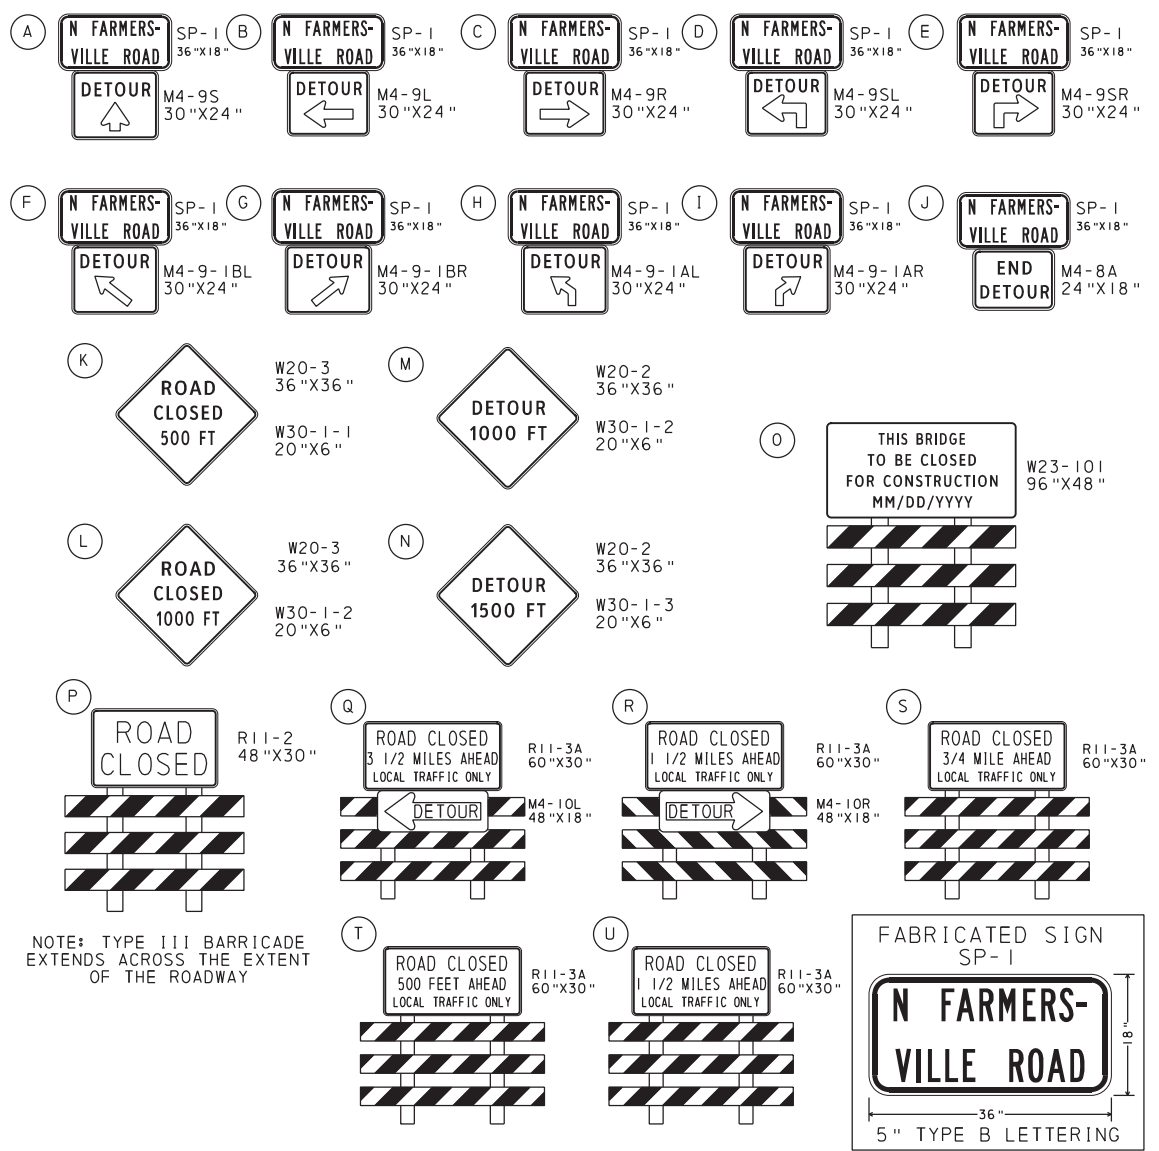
A
N FARMERS-
VILLE ROAD
SP-1
36"X18"
DETOUR
M4-9S
30"X24"

B
N FARMERS-
VILLE ROAD
SP-1
36"X18"
DETOUR
M4-9L
30"X24"

C
N FARMERS-
VILLE ROAD
SP-1
36"X18"
DETOUR
M4-9R
30"X24"

D
N FARMERS-
VILLE ROAD
SP-1
36"X18"
DETOUR
M4-9SL
30"X24"

E
N FARMERS-
VILLE ROAD
SP-1
36"X18"
DETOUR
M4-9SR
30"X24"

F
N FARMERS-
VILLE ROAD
SP-1
36"X18"
DETOUR
M4-9-1BL
30"X24"

G
N FARMERS-
VILLE ROAD
SP-1
36"X18"
DETOUR
M4-9-1BR
30"X24"

H
N FARMERS-
VILLE ROAD
SP-1
36"X18"
DETOUR
M4-9-1AL
30"X24"

I
N FARMERS-
VILLE ROAD
SP-1
36"X18"
DETOUR
M4-9-1AR
30"X24"

J
N FARMERS-
VILLE ROAD
SP-1
36"X18"
END
DETOUR
M4-8A
24"X18"

K
ROAD
CLOSED
500 FT
W20-3
36"X36"
W30-1-1
20"X6"

M
DETOUR
1000 FT
W20-2
36"X36"
W30-1-2
20"X6"

O
THIS BRIDGE
TO BE CLOSED
FOR CONSTRUCTION
MM/DD/YYYY
W23-101
96"X48"

L
ROAD
CLOSED
1000 FT
W20-3
36"X36"
W30-1-2
20"X6"

N
DETOUR
1500 FT
W20-2
36"X36"
W30-1-3
20"X6"

P
ROAD
CLOSED
R11-2
48"X30"

Q
ROAD CLOSED
3 1/2 MILES AHEAD
LOCAL TRAFFIC ONLY
R11-3A
60"X30"
DETOUR
M4-10L
48"X18"

R
ROAD CLOSED
1 1/2 MILES AHEAD
LOCAL TRAFFIC ONLY
R11-3A
60"X30"
DETOUR
M4-10R
48"X18"

S
ROAD CLOSED
3/4 MILE AHEAD
LOCAL TRAFFIC ONLY
R11-3A
60"X30"

NOTE: TYPE III BARRICADE EXTENDS ACROSS THE EXTENT OF THE ROADWAY

T
ROAD CLOSED
500 FEET AHEAD
LOCAL TRAFFIC ONLY
R11-3A
60"X30"

U
ROAD CLOSED
1 1/2 MILES AHEAD
LOCAL TRAFFIC ONLY
R11-3A
60"X30"

FABRICATED SIGN
SP-1
N FARMERS-
VILLE ROAD
18"
36"
5" TYPE B LETTERING